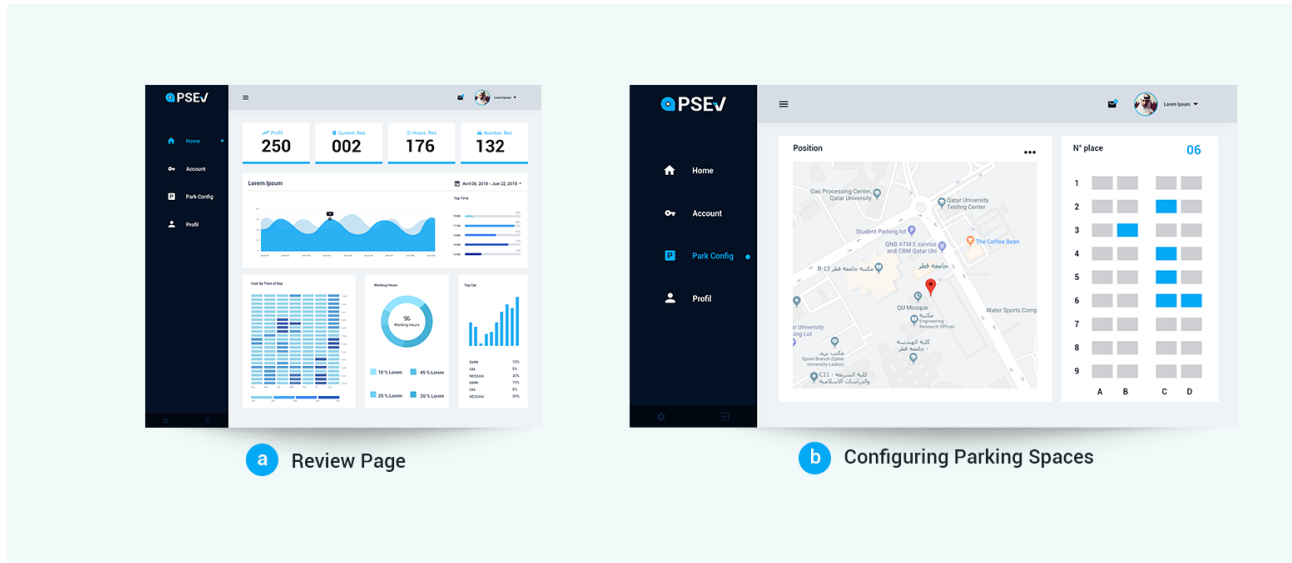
PSEV

Home
Account
Park Config
Profil

Profit
250
Current Res
002
Hours Res
176
Number Res
132

Lorem Ipsum
April 06, 2019 - June 22, 2019

Top Time

Cars by Time of Day

Working Hours
96
Working Hours

15 % Lorem
45 % Lorem
25 % Lorem
20 % Lorem

Top Car
BMW 10%
GM 5%
NISSAN 20%
BMW 10%
GM 5%
NISSAN 50%

a Review Page

PSEV

Home
Account
Park Config
Profil

Lorem Ipsum

Position

Gas Processing Center, Qatar University
Qatar University Testing Center
Student Parking lot
QNB ATM E service and CBQ ATM Qatar Un
The Coffee Bean
مكتبة جامعة قطر B-13
جامعة قطر
QU Mosque
Water Sports Comp
مكتبة Engineering Research Offices
ar University Parking Lot
كلية الهندسة جامعة قطر
كلية الشريعة C11 والدراسات الإسلامية

N° place
06

1
2
3
4
5
6
7
8
9
A B C D

b Configuring Parking Spaces